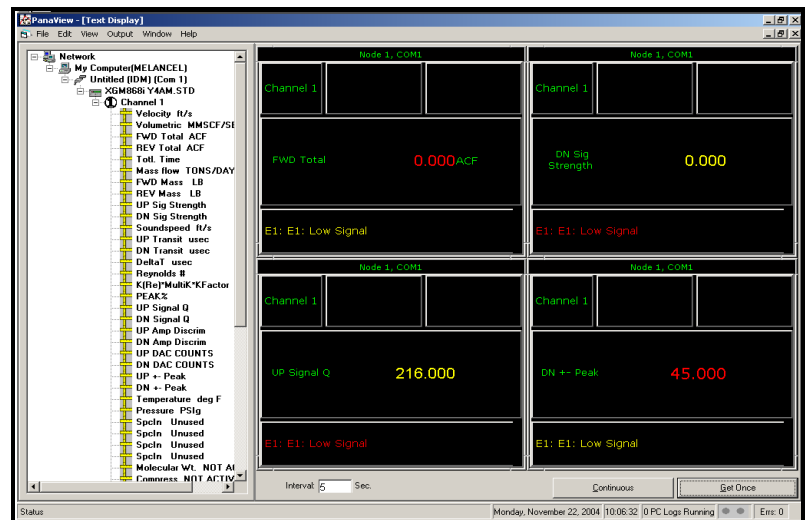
PanaView - [Text Display]
File Edit View Output Window Help

Network
My Computer(MELANCEL)
Untitled (IDM) (Com 1)
XGM868i Y4AM.STD
Channel 1
Velocity ft/s
Volumetric MMSCF/SI
FWD Total ACF
REV Total ACF
Totl. Time
Mass flow TONS/DAY
FWD Mass LB
REV Mass LB
UP Sig Strength
DN Sig Strength
Soundspeed ft/s
UP Transit usec
DN Transit usec
DeltaT usec
Reynolds #
K(Re)*MultiK*KFactor
PEAK%
UP Signal Q
DN Signal Q
UP Amp Discrim
DN Amp Discrim
UP DAC COUNTS
DN DAC COUNTS
UP +- Peak
DN +- Peak
Temperature deg F
Pressure PSIg
SpcIn Unused
SpcIn Unused
SpcIn Unused
SpcIn Unused
Molecular Wt. NOT A
Compress NOT ACTIV

Node 1, COM1
Channel 1
FWD Total
0.000 ACF
E1: E1: Low Signal

Node 1, COM1
Channel 1
DN Sig Strength
0.000
E1: E1: Low Signal

Node 1, COM1
Channel 1
UP Signal Q
216.000
E1: E1: Low Signal

Node 1, COM1
Channel 1
DN +- Peak
45.000
E1: E1: Low Signal

Interval: 5 Sec.
Continuous
Get Once

Status
Monday, November 22, 2004 10:06:32 0 PC Logs Running Errs: 0